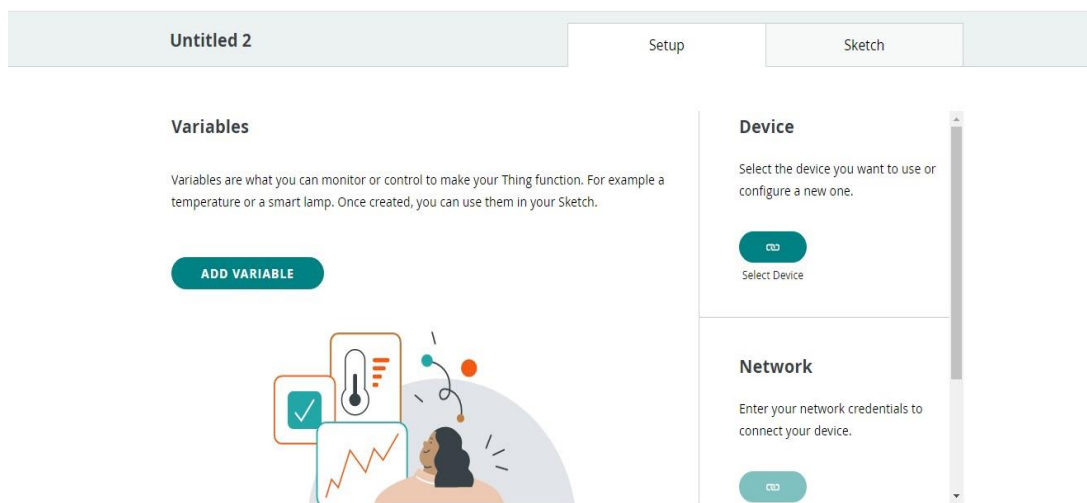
Untitled 2

Setup

Sketch

Variables

Variables are what you can monitor or control to make your Thing function. For example a temperature or a smart lamp. Once created, you can use them in your Sketch.

ADD VARIABLE

Device

Select the device you want to use or configure a new one.

Select Device

Network

Enter your network credentials to connect your device.